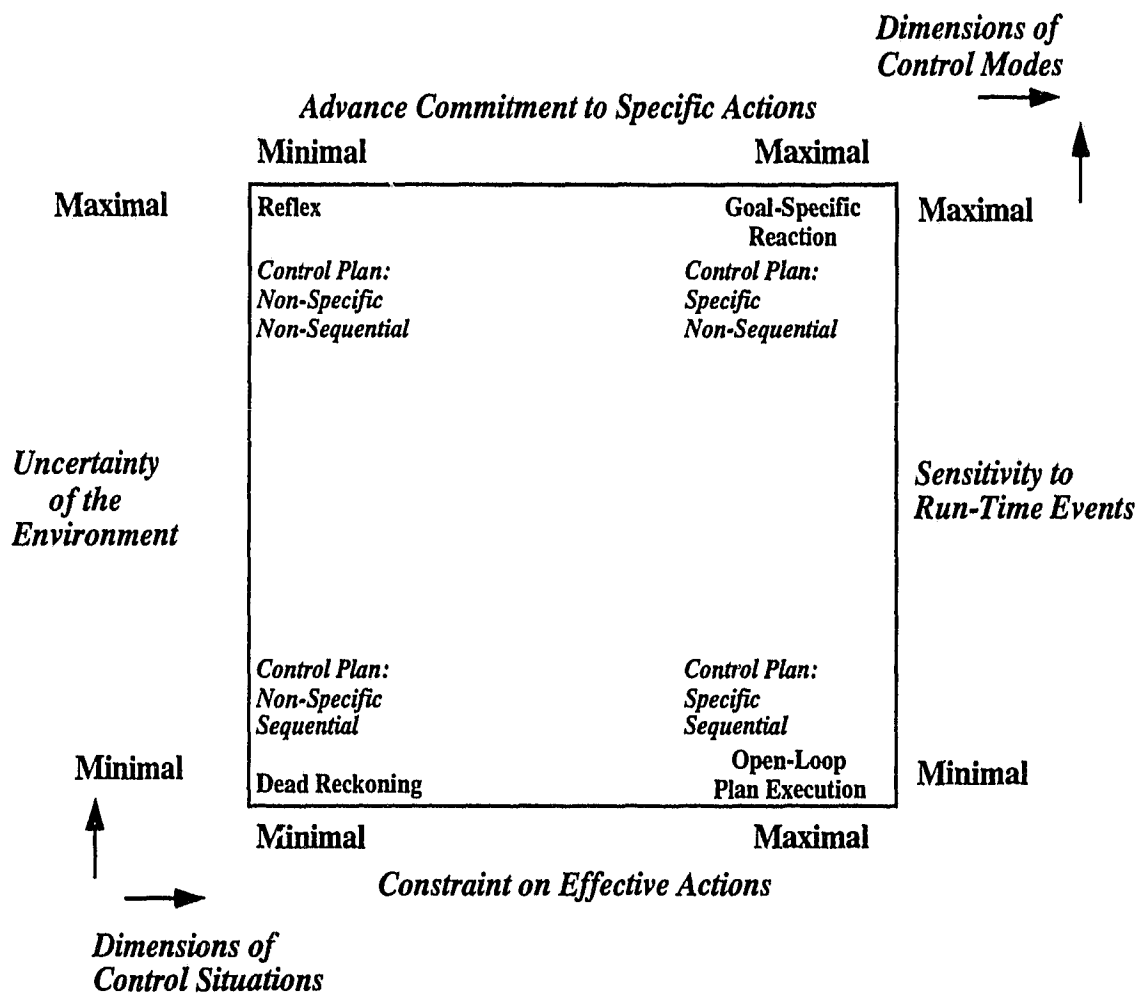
Dimensions of Control Modes

Advance Commitment to Specific Actions

Minimal

Maximal

Maximal

Reflex

Goal-Specific Reaction

Maximal

Control Plan: Non-Specific Non-Sequential

Control Plan: Specific Non-Sequential

Uncertainty of the Environment

Sensitivity to Run-Time Events

Control Plan: Non-Specific Sequential

Control Plan: Specific Sequential

Minimal

Dead Reckoning

Open-Loop Plan Execution

Minimal

Minimal

Maximal

Constraint on Effective Actions

Dimensions of Control Situations